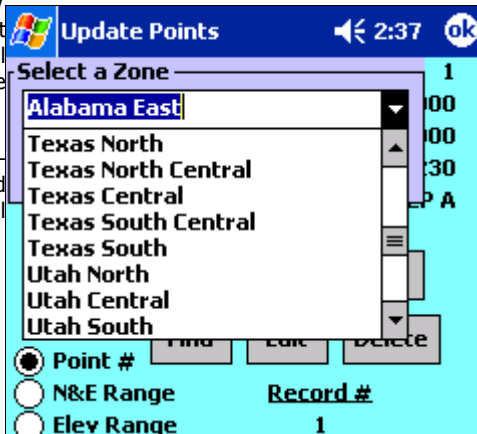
Update Points 2:37 ok

Select a Zone

Alabama East

Texas North
Texas North Central
Texas Central
Texas South Central
Texas South
Utah North
Utah Central
Utah South

1
00
00
30
P A

Find Edit Delete

Point #
N&E Range
Elev Range

Record #
1